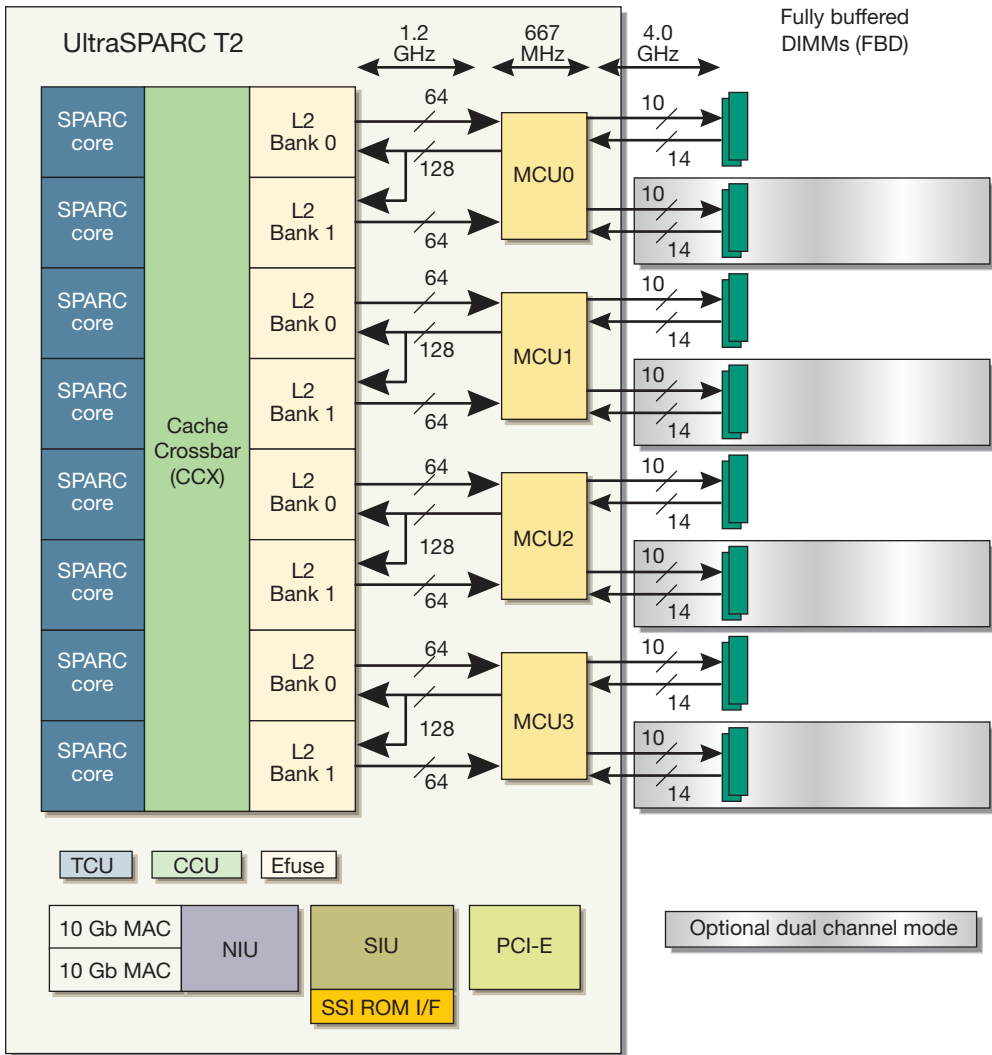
UltraSPARC T2

1.2 GHz

667 MHz

4.0 GHz

Fully buffered DIMMs (FBD)

SPARC core

SPARC core

SPARC core

SPARC core

SPARC core

SPARC core

SPARC core

SPARC core

Cache Crossbar (CCX)

L2 Bank 0

L2 Bank 1

L2 Bank 0

L2 Bank 1

L2 Bank 0

L2 Bank 1

L2 Bank 0

L2 Bank 1

64

128

64

64

128

64

64

128

64

64

128

64

MCU0

MCU1

MCU2

MCU3

10

14

10

14

10

14

10

14

10

14

10

14

10

14

10

14

TCU

CCU

Efuse

10 Gb MAC

10 Gb MAC

NIU

SIU

SSI ROM I/F

PCI-E

Optional dual channel mode